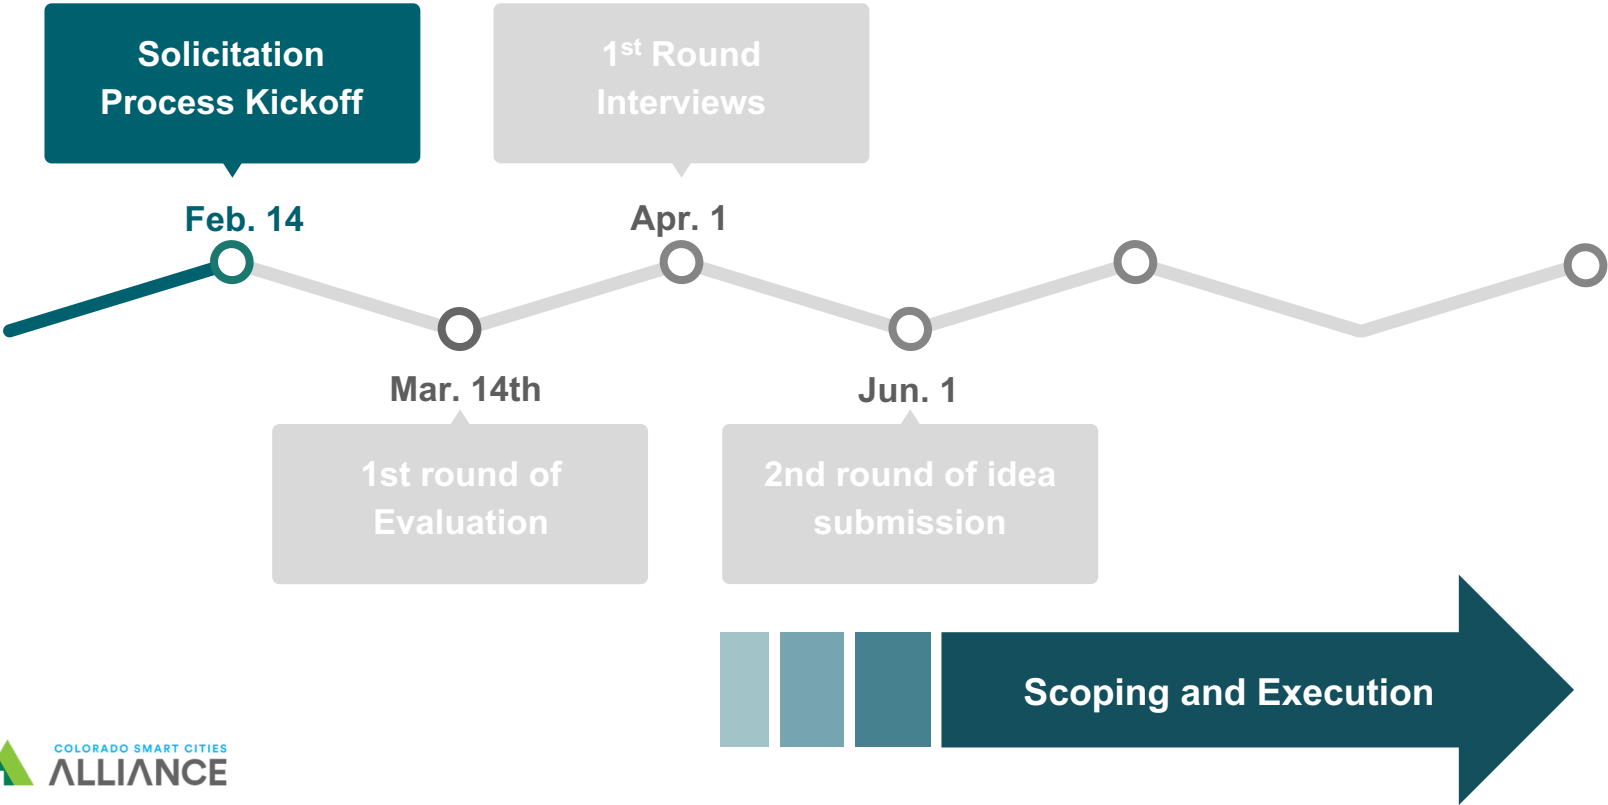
Solicitation Process Kickoff

$1^{st}$ Round Interviews

Feb. 14

Apr. 1

Mar. 14th

Jun. 1

1st round of Evaluation

2nd round of idea submission

Scoping and Execution

COLORADO SMART CITIES
ALLIANCE